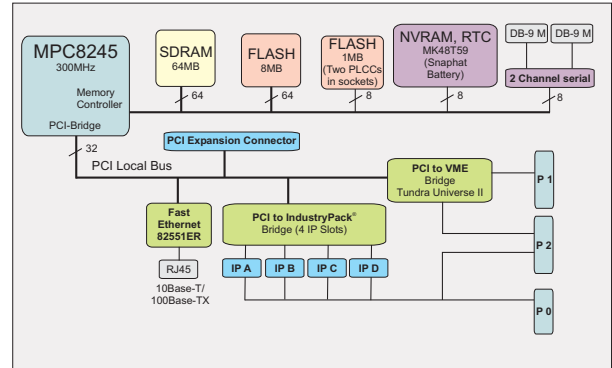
MPC8245
300MHz

Memory Controller

PCI-Bridge

SDRAM
64MB

FLASH
8MB

FLASH
1MB
(Two PLCCs in sockets)

NVRAM, RTC
MK48T59
(Snaphat Battery)

DB-9 M

DB-9 M

2 Channel serial

64

64

8

8

8

32

PCI Expansion Connector

PCI Local Bus

PCI to VME Bridge
Tundra Universe II

P 1

Fast Ethernet
82551ER

PCI to IndustryPack®
Bridge (4 IP Slots)

P 2

RJ45

10Base-T/
100Base-TX

IP A

IP B

IP C

IP D

P 0